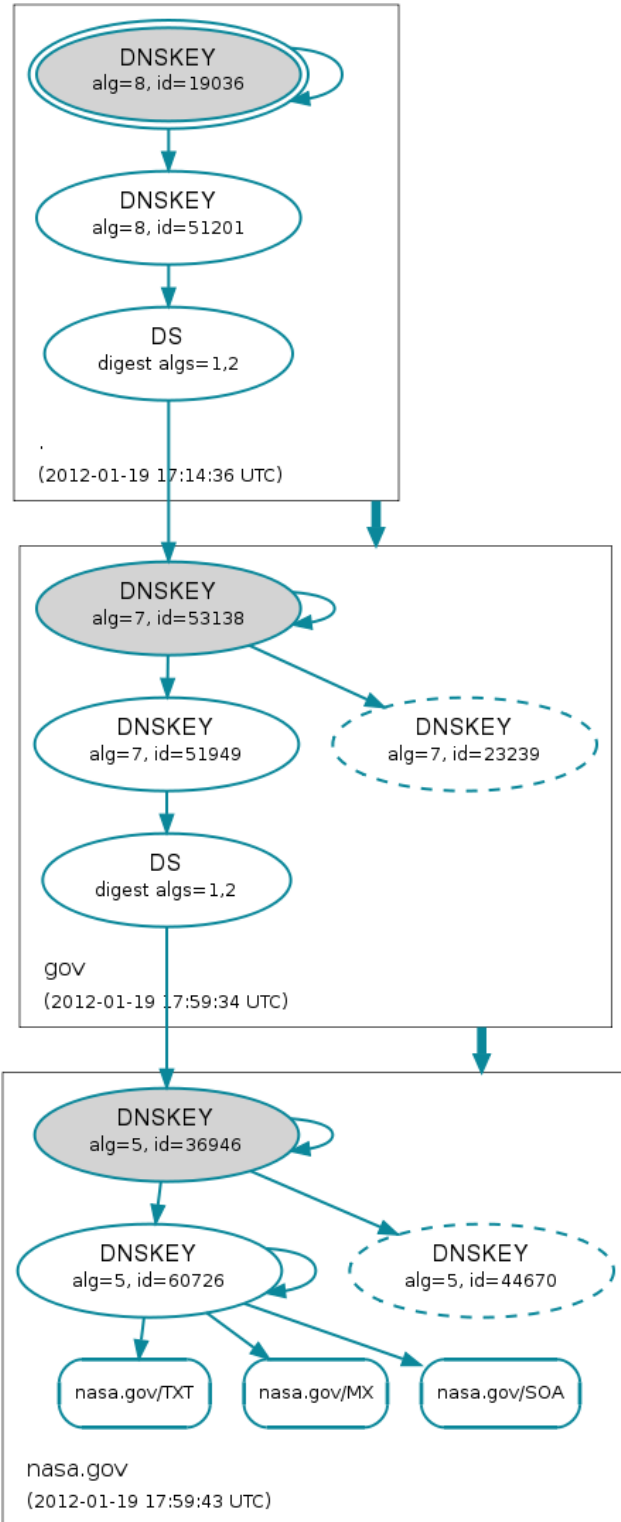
DNSKEY
alg=8, id=19036

DNSKEY
alg=8, id=51201

DS
digest algs=1,2

.
(2012-01-19 17:14:36 UTC)

DNSKEY
alg=7, id=53138

DNSKEY
alg=7, id=51949

DNSKEY
alg=7, id=23239

DS
digest algs=1,2

gov
(2012-01-19 17:59:34 UTC)

DNSKEY
alg=5, id=36946

DNSKEY
alg=5, id=60726

DNSKEY
alg=5, id=44670

nasa.gov/TXT

nasa.gov/MX

nasa.gov/SOA

nasa.gov
(2012-01-19 17:59:43 UTC)